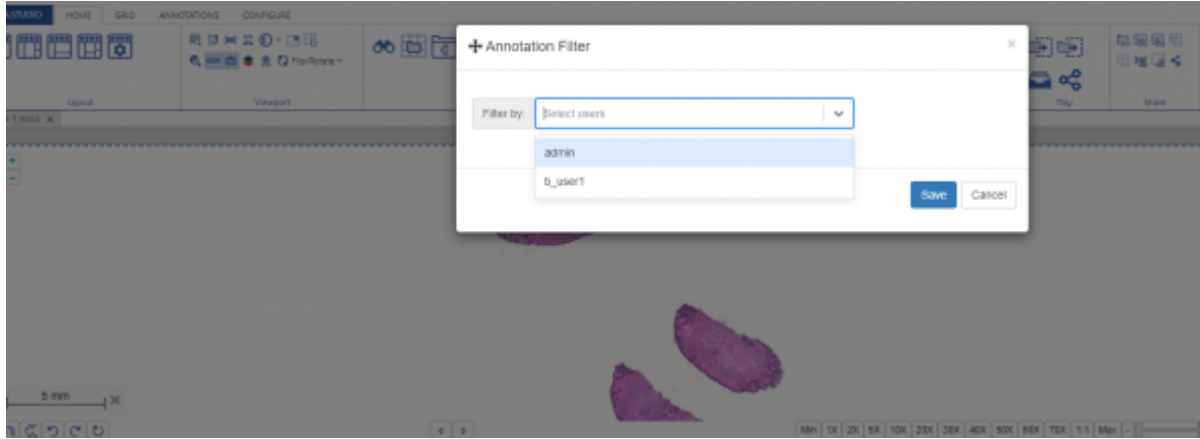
STUDIO HOME GRID ANNOTATIONS CONFIGURE

Flip/Rotate

Layout

Viewport

Tray

Share

Annotation Filter

×

Filter by: Select users

admin

b_user1

Save Cancel

5 mm

Min 1X 2X 5X 10X 20X 30X 40X 50X 60X 70X 1:1 Max